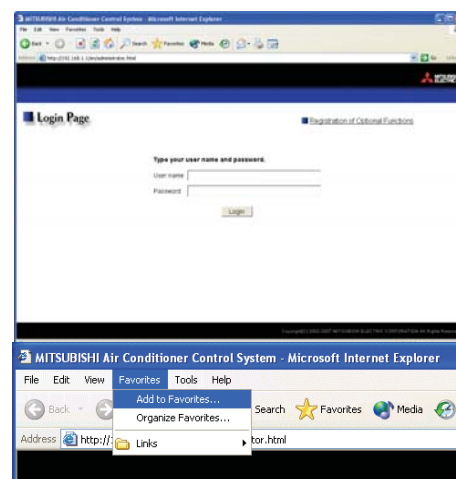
MITSUBISHI Air Conditioner Control System - Microsoft Internet Explorer

File Edit View Favorites Tools Help

Back Search Favorites Media

Address http://192.168.1.1/en/administrator.html

Go Links

Login Page

Registration of Optional Functions

Type your user name and password.

User name

Password

Login

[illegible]

MITSUBISHI Air Conditioner Control System - Microsoft Internet Explorer

File Edit View Favorites Tools Help

Back Search Favorites Media

Add to Favorites...

Organize Favorites...

Links

Address http://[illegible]tor.html